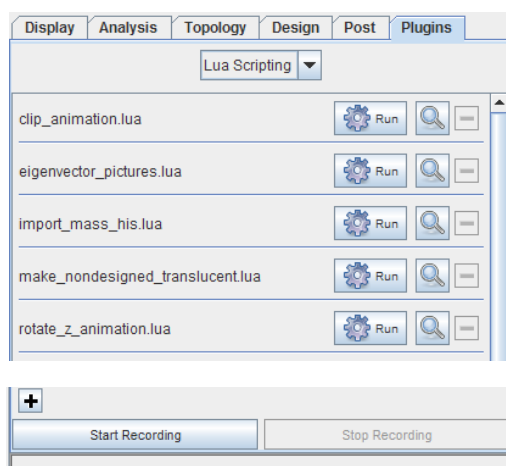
Display | Analysis | Topology | Design | Post | Plugins

Lua Scripting

clip_animation.lua Run

eigenvector_pictures.lua Run

import_mass_his.lua Run

make_nondesigned_translucent.lua Run

rotate_z_animation.lua Run

+

Start Recording

Stop Recording